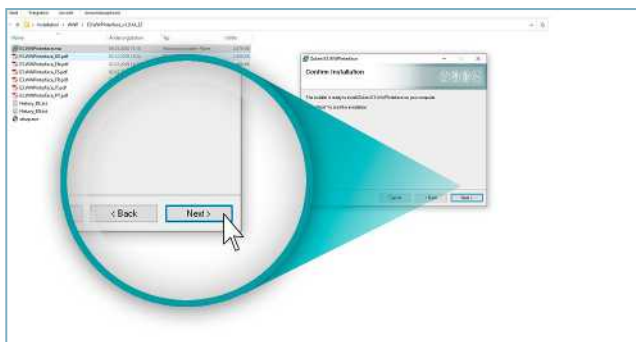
< Back

Next >

Confirm Installation

The installer is ready to install Dulsen ECKAMPrAodifikation on your computer.

Click "Next" to start the installation.

Cancel

< Back

Next >

History_EN.txt

History_EN.html

setup.exe